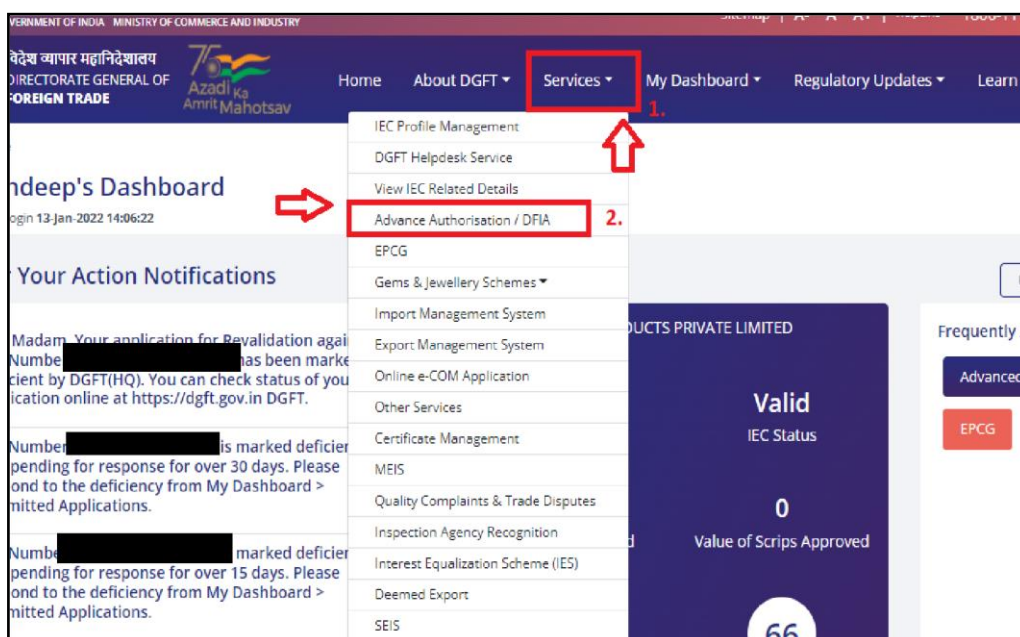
VERNMENT OF INDIA MINISTRY OF COMMERCE AND INDUSTRY

Sitemap | A- A A+ | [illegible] 1800-11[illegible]

विदेश व्यापार महानिदेशालय
DIRECTORATE GENERAL OF
FOREIGN TRADE

75 Azadi Ka Amrit Mahotsav

Home About DGFT ▾ Services ▾ My Dashboard ▾ Regulatory Updates ▾ Learn

1.

IEC Profile Management
DGFT Helpdesk Service
View IEC Related Details
Advance Authorisation / DFIA
2.
EPCG
Gems & Jewellery Schemes ▾
Import Management System
Export Management System
Online e-COM Application
Other Services
Certificate Management
MEIS
Quality Complaints & Trade Disputes
Inspection Agency Recognition
Interest Equalization Scheme (IES)
Deemed Export
SEIS

ndeep's Dashboard
ogin 13-Jan-2022 14:06:22

Your Action Notifications

Madam, Your application for Revalidation agai
Numbe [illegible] has been marke
cient by DGFT(HQ). You can check status of you
ication online at https://dgft.gov.in DGFT.

Number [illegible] is marked deficier
pending for response for over 30 days. Please
ond to the deficiency from My Dashboard >
mitted Applications.

Numbe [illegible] marked deficier
pending for response for over 15 days. Please
ond to the deficiency from My Dashboard >
mitted Applications.

UCTS PRIVATE LIMITED

Valid
IEC Status

0
Value of Scrips Approved

66

Frequently
Advanced
EPCG